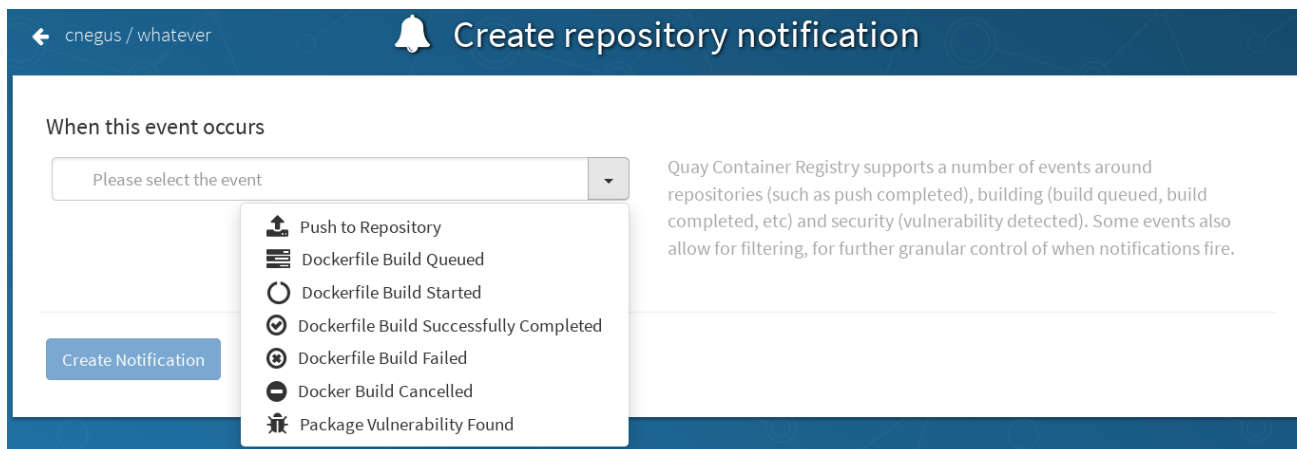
cnegus / whatever

Create repository notification

When this event occurs

Please select the event

Push to Repository
Dockerfile Build Queued
Dockerfile Build Started
Dockerfile Build Successfully Completed
Dockerfile Build Failed
Docker Build Cancelled
Package Vulnerability Found

Quay Container Registry supports a number of events around repositories (such as push completed), building (build queued, build completed, etc) and security (vulnerability detected). Some events also allow for filtering, for further granular control of when notifications fire.

Create Notification